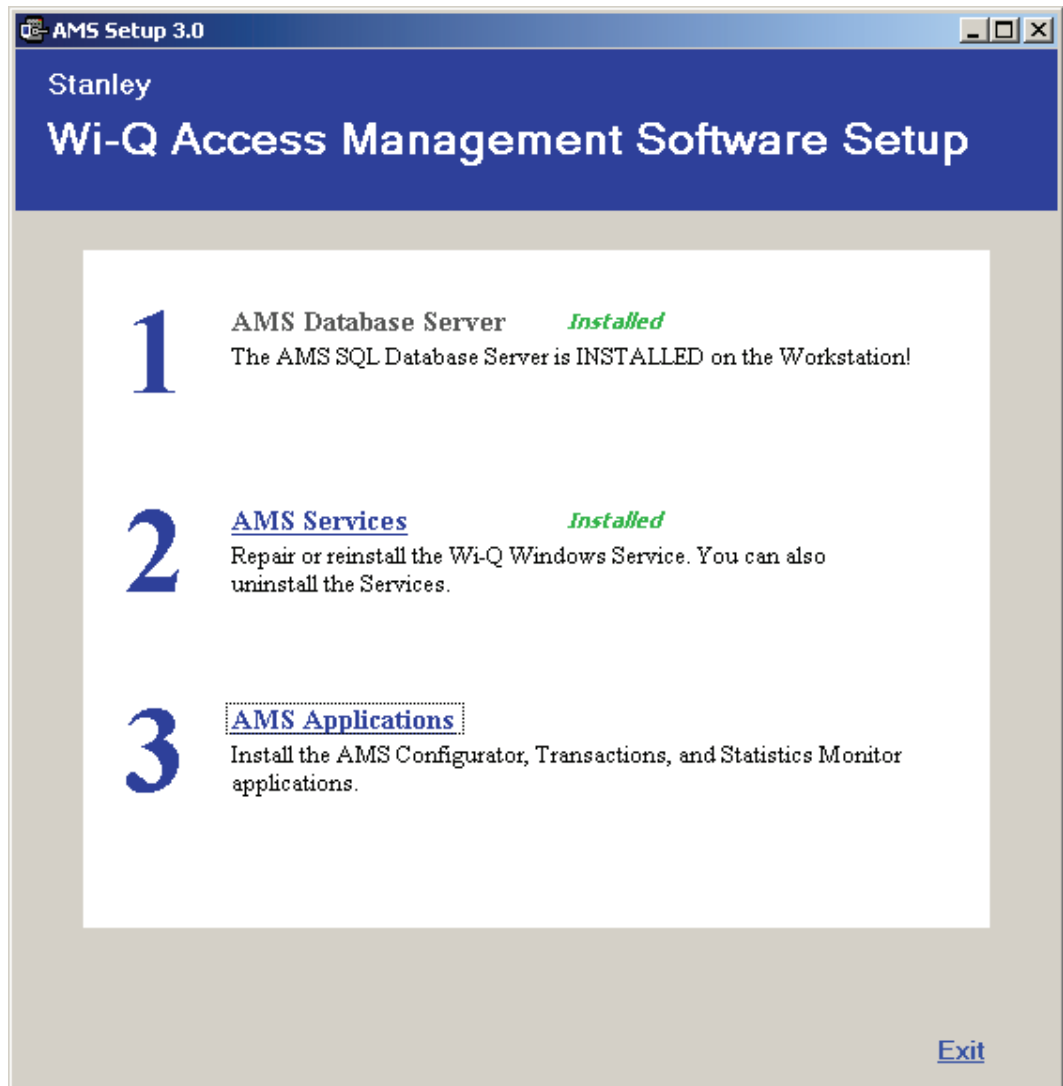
AMS Setup 3.0

Stanley

Wi-Q Access Management Software Setup

1

AMS Database Server Installed

The AMS SQL Database Server is INSTALLED on the Workstation!

2

AMS Services Installed

Repair or reinstall the Wi-Q Windows Service. You can also uninstall the Services.

3

AMS Applications

Install the AMS Configurator, Transactions, and Statistics Monitor applications.

Exit